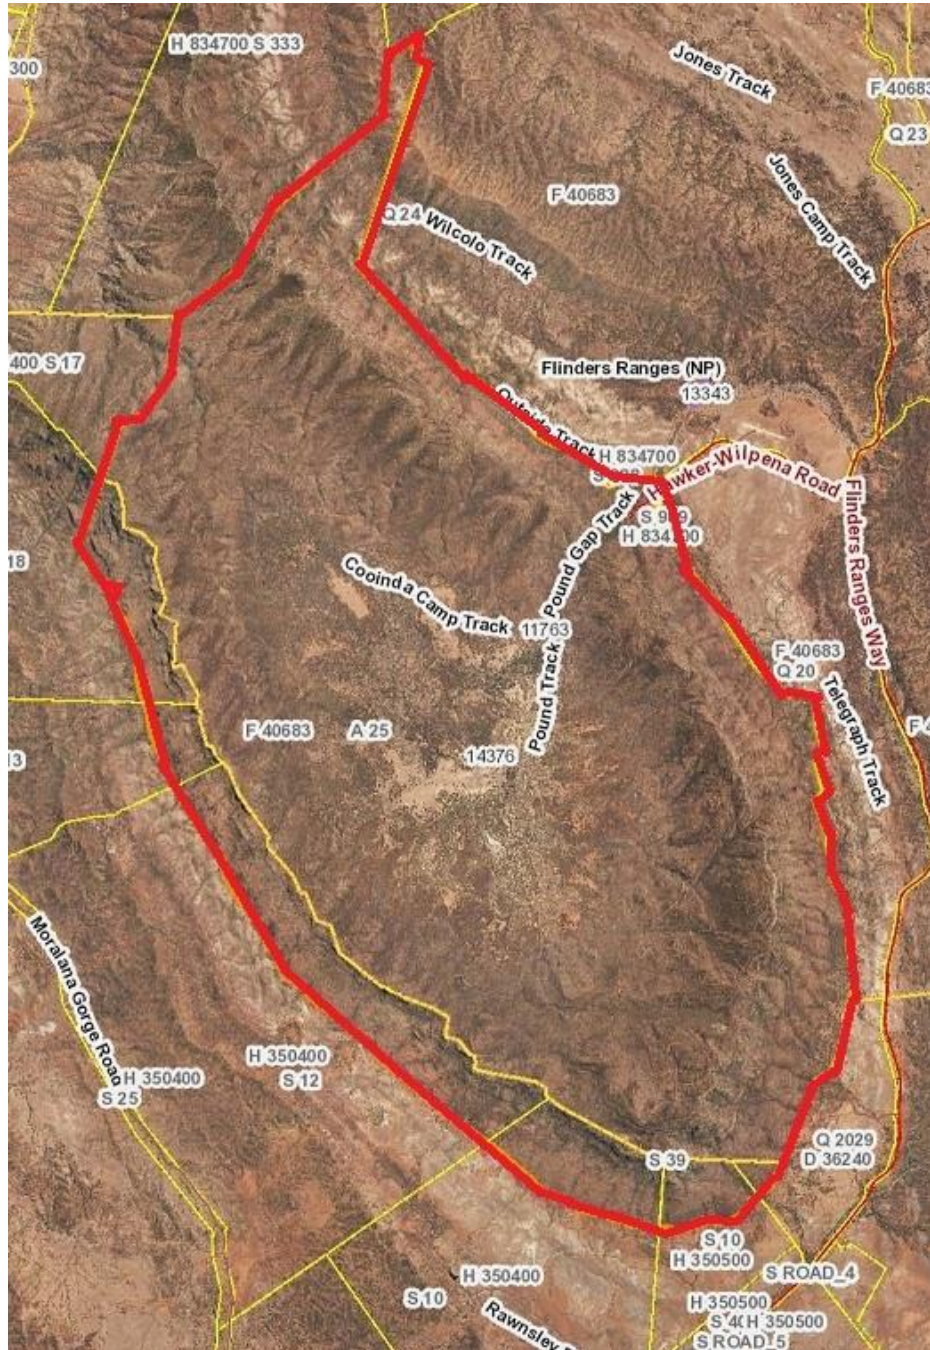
H 834700 S 333
300
Jones Track
F 40683
Q 23
Jones Camp Track
F 40683
Q 24 Wilcolo Track
400 S 17
Flinders Ranges (NP)
13343
Outside Track H 834700
S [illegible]
Hawker-Wilpena Road
Flinders Ranges Way
S 9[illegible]9
H 834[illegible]00
Pound Gap Track
18
Cooinda Camp Track
11763
F 40683
Q 20
Telegraph Track
Pound Track
F 40683
A 25
14376
F 4
13
Moralana Gorge Road
H 350400
S 25
H 350400
S 12
Q 2029
D 36240
S 39
S 10
H 350500
S ROAD_4
H 350400
S 10
Rawnsley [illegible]
H 350500
S 4 H 350500
S ROAD_5